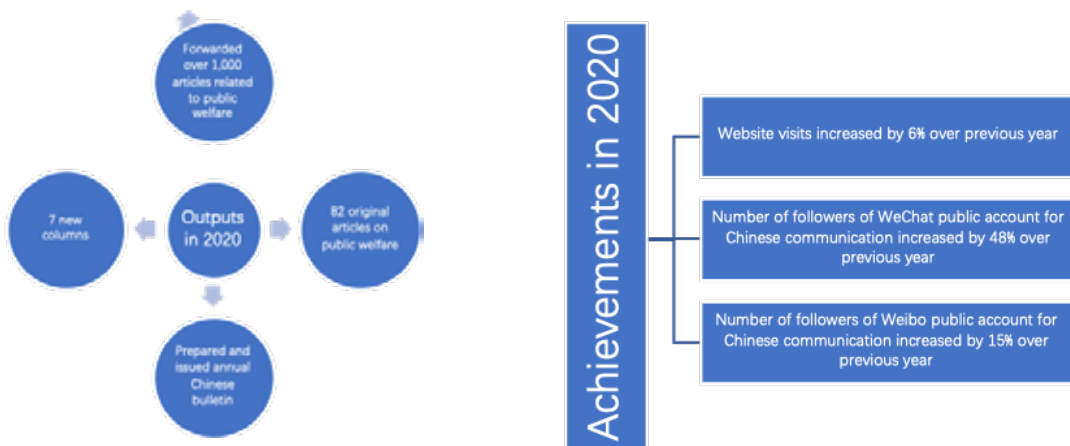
Forwarded over 1,000 articles related to public welfare

7 new columns

Outputs in 2020

82 original articles on public welfare

Prepared and issued annual Chinese bulletin

Achievements in 2020

Website visits increased by 6% over previous year

Number of followers of WeChat public account for Chinese communication increased by 48% over previous year

Number of followers of Weibo public account for Chinese communication increased by 15% over previous year